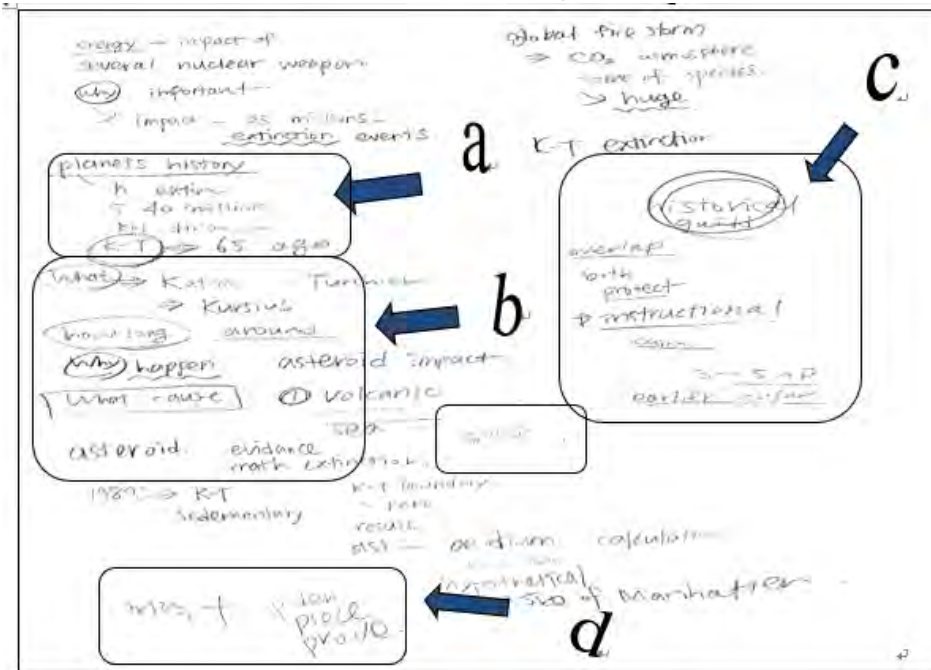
energy — impact of several nuclear weapon
why important —
> impact — as millions — extinction events

planets history
h extin
5 40 million
K-T dino —
K-T → 65 ago

a

global fire storm
→ $CO_2$ atmosphere
rate of species
→ huge

K-T extinction

c

historical quest
overlap
both
protect
→ instructional
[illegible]
3 - 5 AP
earlier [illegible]

b

what → K-T
→ Kursius
how long around
why happen asteroid impact
what cause ① volcanic
sea
asteroid evidence
mass extinction

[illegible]

1980 → K-T
sedementary

K-T boundary
~ rare
result
dst — iridium calculation
hypothetical
size of Manhattan

mass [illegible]
pick
prove

d